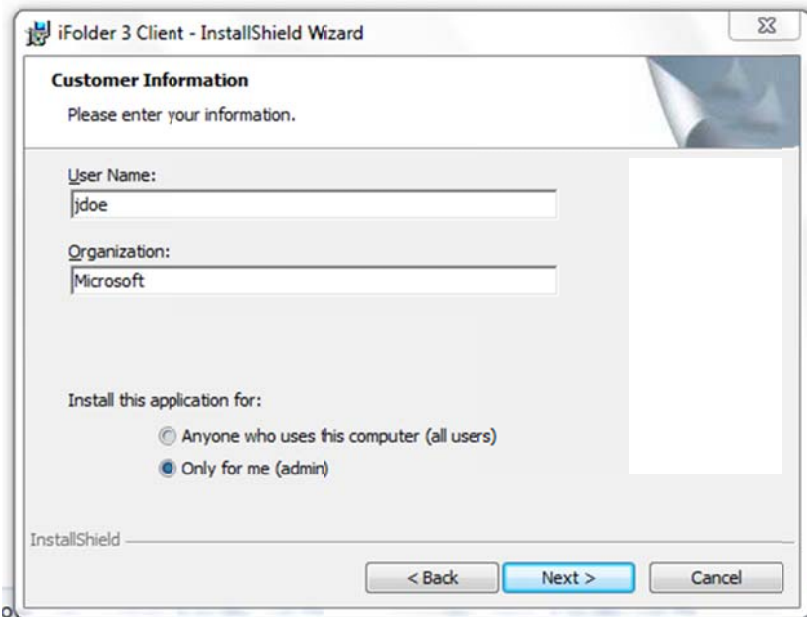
iFolder 3 Client - InstallShield Wizard

Customer Information

Please enter your information.

User Name:

jdoe

Organization:

Microsoft

Install this application for:

Anyone who uses this computer (all users)

Only for me (admin)

InstallShield

< Back

Next >

Cancel